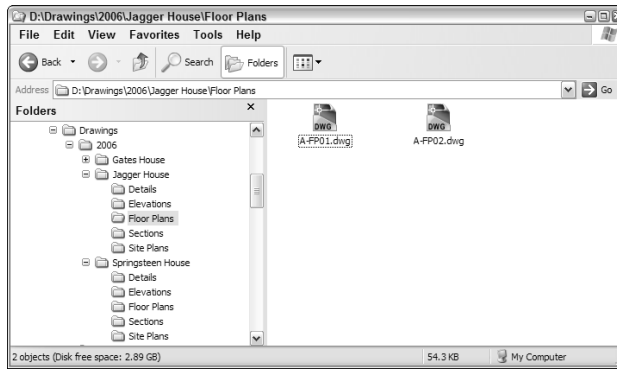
D:\Drawings\2006\Jagger House\Floor Plans

File Edit View Favorites Tools Help

Back Search Folders

Address D:\Drawings\2006\Jagger House\Floor Plans Go

Folders ×

Drawings
2006
Gates House
Jagger House
Details
Elevations
Floor Plans
Sections
Site Plans
Springsteen House
Details
Elevations
Floor Plans
Sections
Site Plans

DWG
A-FP01.dwg

DWG
A-FP02.dwg

2 objects (Disk free space: 2.89 GB) 54.3 KB My Computer